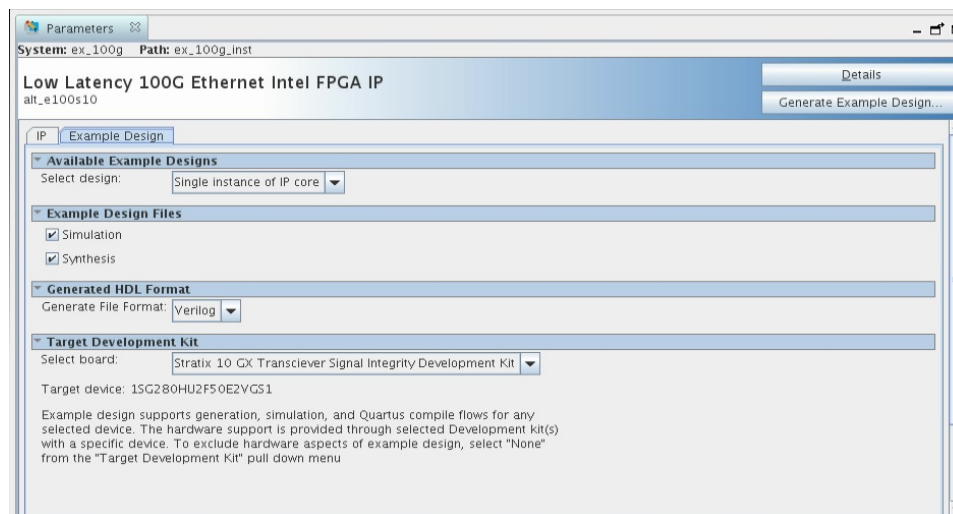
Parameters ☒

System: ex_100g Path: ex_100g_inst

Low Latency 100G Ethernet Intel FPGA IP
alt_e100s10

Details

Generate Example Design...

IP | Example Design

Available Example Designs

Select design: Single instance of IP core

Example Design Files

☑ Simulation

☑ Synthesis

Generated HDL Format

Generate File Format: Verilog

Target Development Kit

Select board: Stratix 10 GX Transciever Signal Integrity Development Kit

Target device: 1SG280HU2F50E2VGS1

Example design supports generation, simulation, and Quartus compile flows for any selected device. The hardware support is provided through selected Development kit(s) with a specific device. To exclude hardware aspects of example design, select "None" from the "Target Development Kit" pull down menu